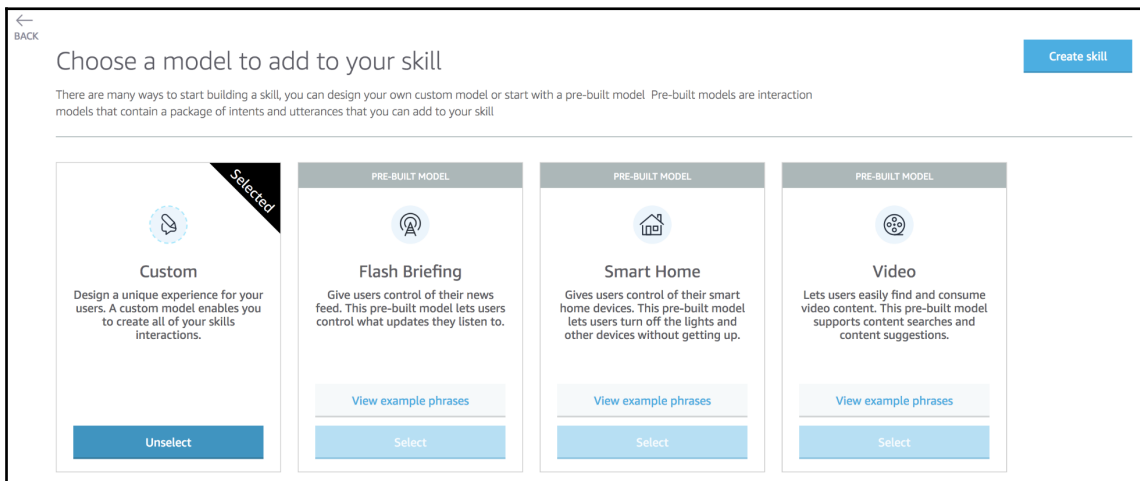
BACK

Choose a model to add to your skill

Create skill

There are many ways to start building a skill, you can design your own custom model or start with a pre-built model Pre-built models are interaction models that contain a package of intents and utterances that you can add to your skill

Selected

Custom

Design a unique experience for your users. A custom model enables you to create all of your skills interactions.

Unselect

PRE-BUILT MODEL

Flash Briefing

Give users control of their news feed. This pre-built model lets users control what updates they listen to.

View example phrases

Select

PRE-BUILT MODEL

Smart Home

Gives users control of their smart home devices. This pre-built model lets users turn off the lights and other devices without getting up.

View example phrases

Select

PRE-BUILT MODEL

Video

Lets users easily find and consume video content. This pre-built model supports content searches and content suggestions.

View example phrases

Select